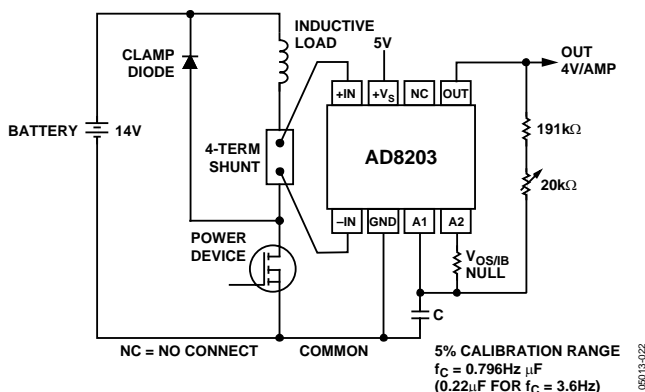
INDUCTIVE LOAD

5V

OUT 4V/AMP

CLAMP DIODE

+IN

$+V_S$

NC

OUT

BATTERY 14V

4-TERM SHUNT

AD8203

191kΩ

20kΩ

–IN

GND

A1

A2

POWER DEVICE

$V_{OS/IB}$ NULL

C

NC = NO CONNECT

COMMON

5% CALIBRATION RANGE

$f_C$ = 0.796Hz μF

(0.22μF FOR $f_C$ = 3.6Hz)

05013-022